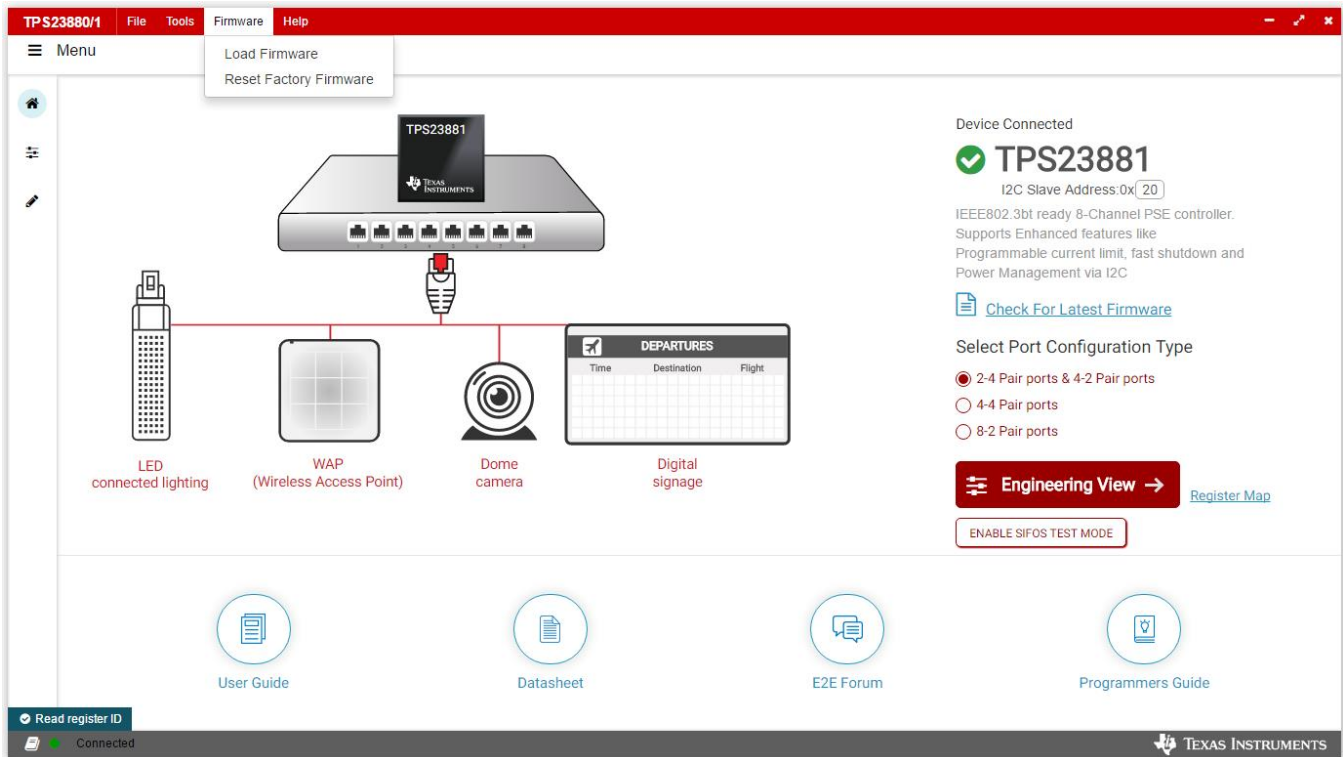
TPS23880/1 File Tools Firmware Help

Menu

Load Firmware
Reset Factory Firmware

TPS23881
Texas Instruments

DEPARTURES
Time Destination Flight

LED
connected lighting

WAP
(Wireless Access Point)

Dome
camera

Digital
signage

Device Connected

TPS23881

I2C Slave Address:0x 20

IEEE802.3bt ready 8-Channel PSE controller. Supports Enhanced features like Programmable current limit, fast shutdown and Power Management via I2C

Check For Latest Firmware

Select Port Configuration Type

2-4 Pair ports & 4-2 Pair ports
4-4 Pair ports
8-2 Pair ports

Engineering View →

Register Map

ENABLE SIFOS TEST MODE

User Guide

Datasheet

E2E Forum

Programmers Guide

Read register ID

Connected

Texas Instruments